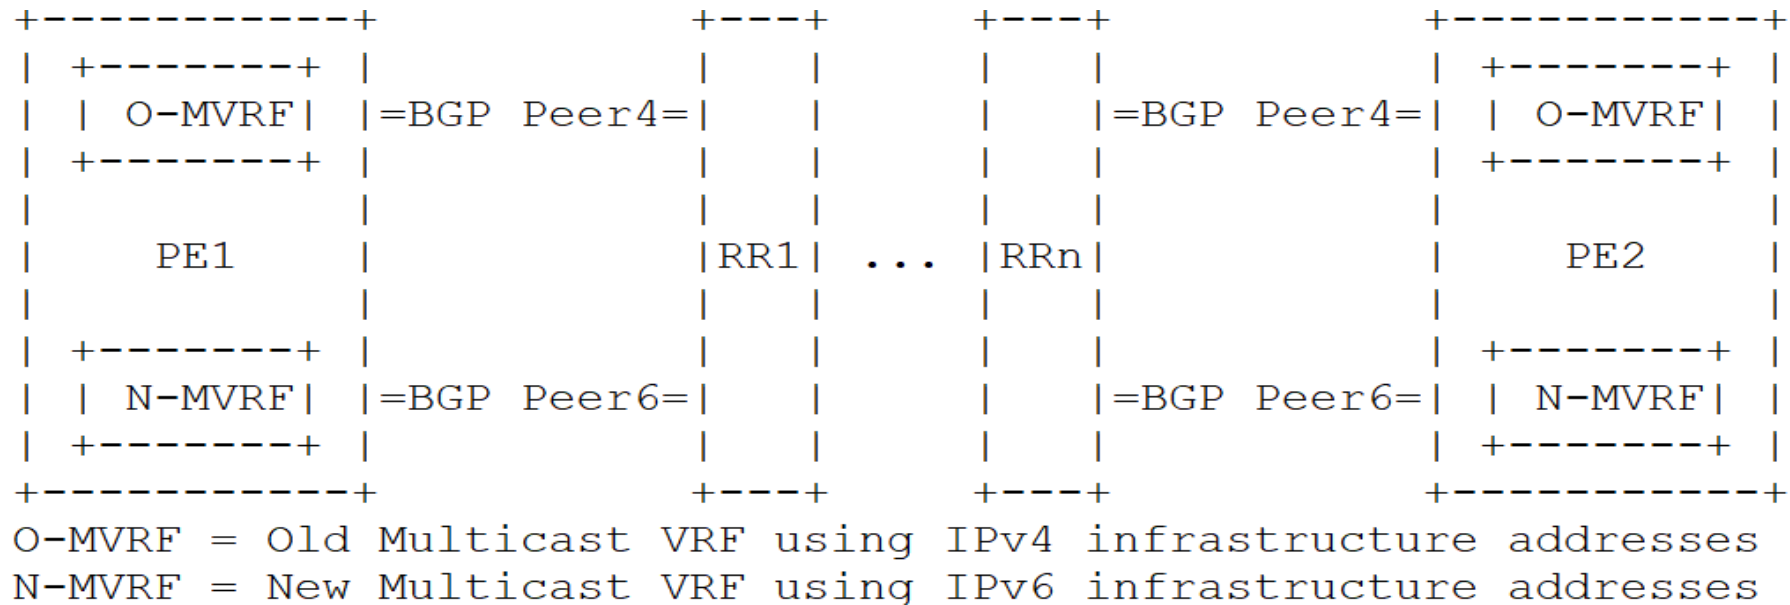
O-MVRF
=BGP Peer4=
=BGP Peer4=
O-MVRF
PE1
RR1
...
RRn
PE2
N-MVRF
=BGP Peer6=
=BGP Peer6=
N-MVRF

O-MVRF = Old Multicast VRF using IPv4 infrastructure addresses
N-MVRF = New Multicast VRF using IPv6 infrastructure addresses